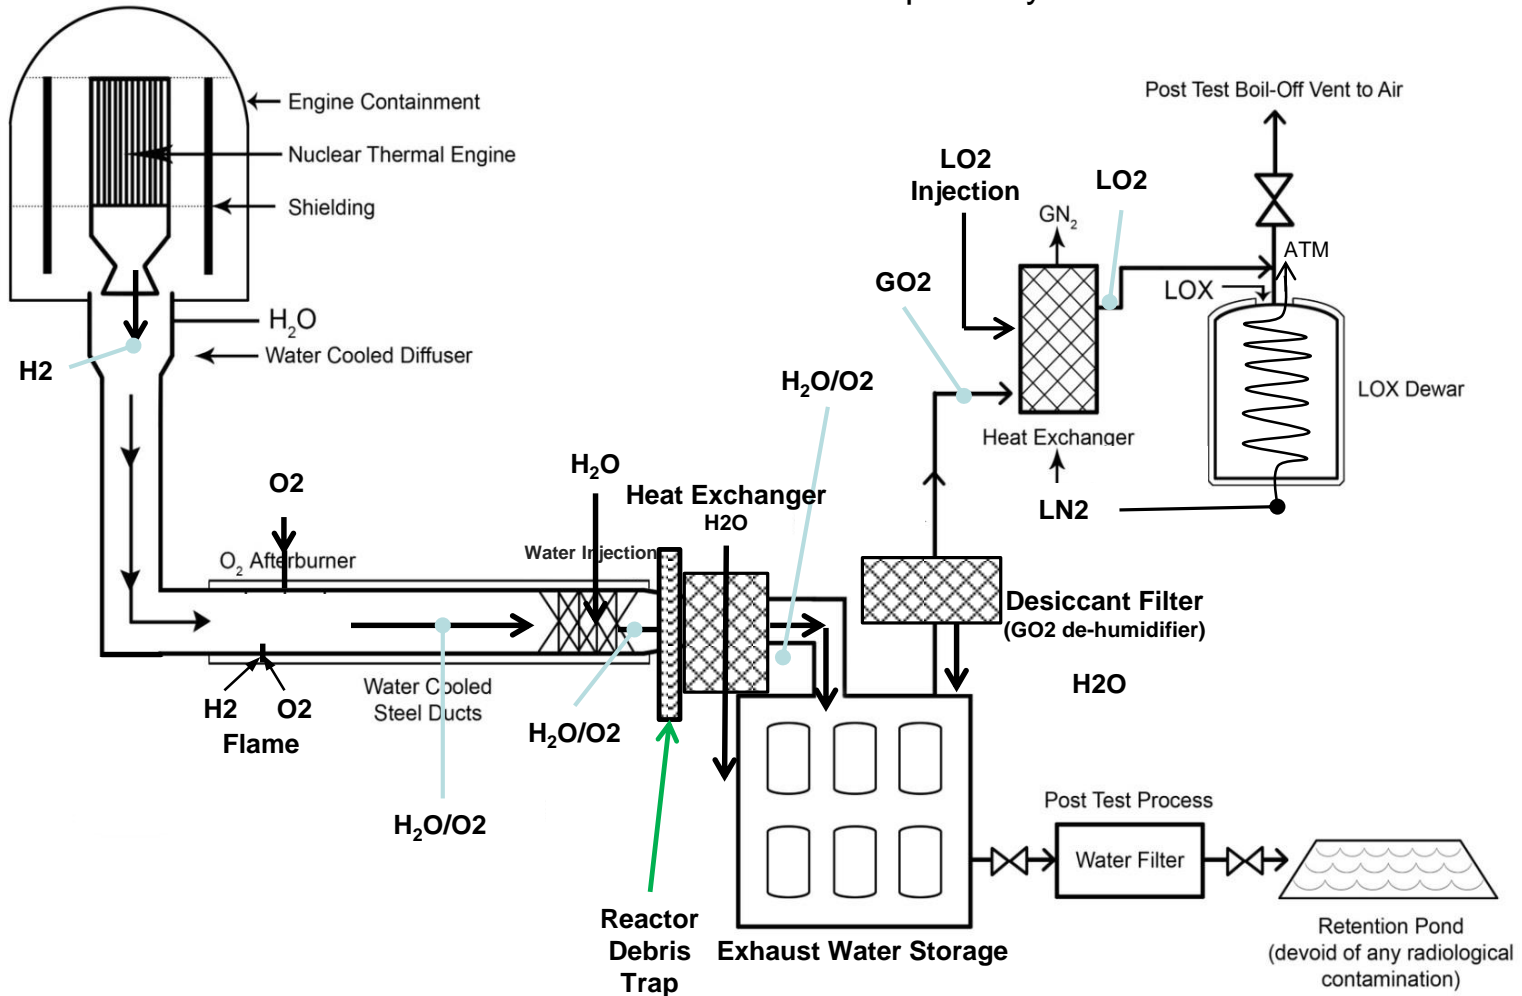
Engine Containment
Nuclear Thermal Engine
Shielding
$H_2O$
Water Cooled Diffuser
H2
O2
$O_2$ Afterburner
H2
O2
Flame
Water Cooled Steel Ducts
$H_2O/O2$
$H_2O$
Water Injection
Heat Exchanger
H2O
$H_2O/O2$
$H_2O/O2$
Reactor Debris Trap
Exhaust Water Storage
Desiccant Filter
(GO2 de-humidifier)
H2O
GO2
LO2 Injection
$GN_2$
LO2
Heat Exchanger
LN2
Post Test Boil-Off Vent to Air
ATM
LOX
LOX Dewar
Post Test Process
Water Filter
Retention Pond
(devoid of any radiological contamination)